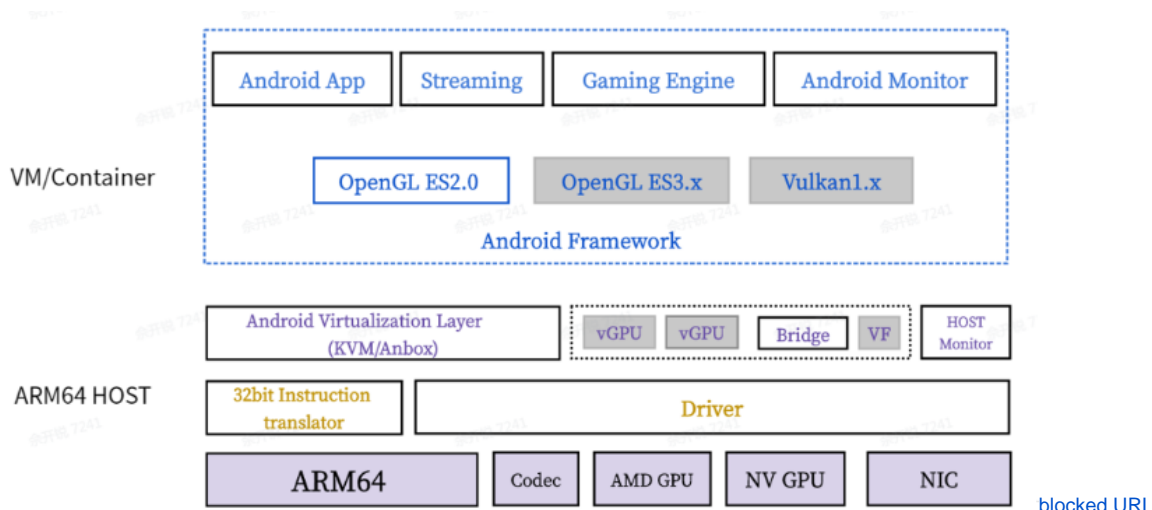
Android App
Streaming
Gaming Engine
Android Monitor

VM/Container

OpenGL ES2.0
OpenGL ES3.x
Vulkan1.x

Android Framework

Android Virtualization Layer (KVM/Anbox)
vGPU
vGPU
Bridge
VF
HOST Monitor

ARM64 HOST

32bit Instruction translator
Driver

ARM64
Codec
AMD GPU
NV GPU
NIC

blocked URL